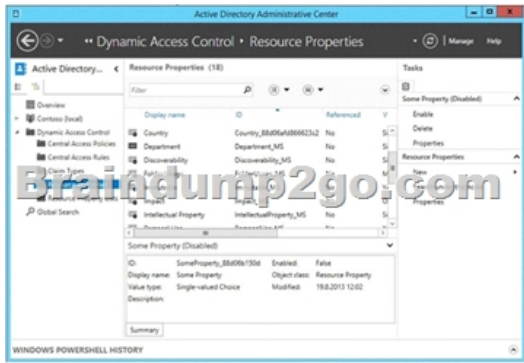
Active Directory Administrative Center

Dynamic Access Control • Resource Properties

Manage Help

Active Directory...

Overview
Contoso (local)
Dynamic Access Control
Central Access Policies
Central Access Rules
Claim Types
Resource Property Lists
Global Search

Resource Properties (18)

Filter

| Display name | ID | Referenced | V |
|---|---|---|---|
| Country | Country_88d06afd866623c2 | No | Si |
| Department | Department_MS | No | Si |
| Discoverability | Discoverability_MS | No | Si |
| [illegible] | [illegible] | No | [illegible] |
| Impact | Impact_MS | No | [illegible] |
| Intellectual Property | IntellectualProperty_MS | No | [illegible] |

Some Property (Disabled)

ID: SomeProperty_88d06b150d
Display name: Some Property
Value type: Single-valued Choice
Description:
Enabled: False
Object class: Resource Property
Modified: 19.8.2013 12:02

Summary

Tasks

Some Property (Disabled)
Enable
Delete
Properties

Resource Properties
New
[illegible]
Properties

WINDOWS POWERSHELL HISTORY

Braindump2go.com